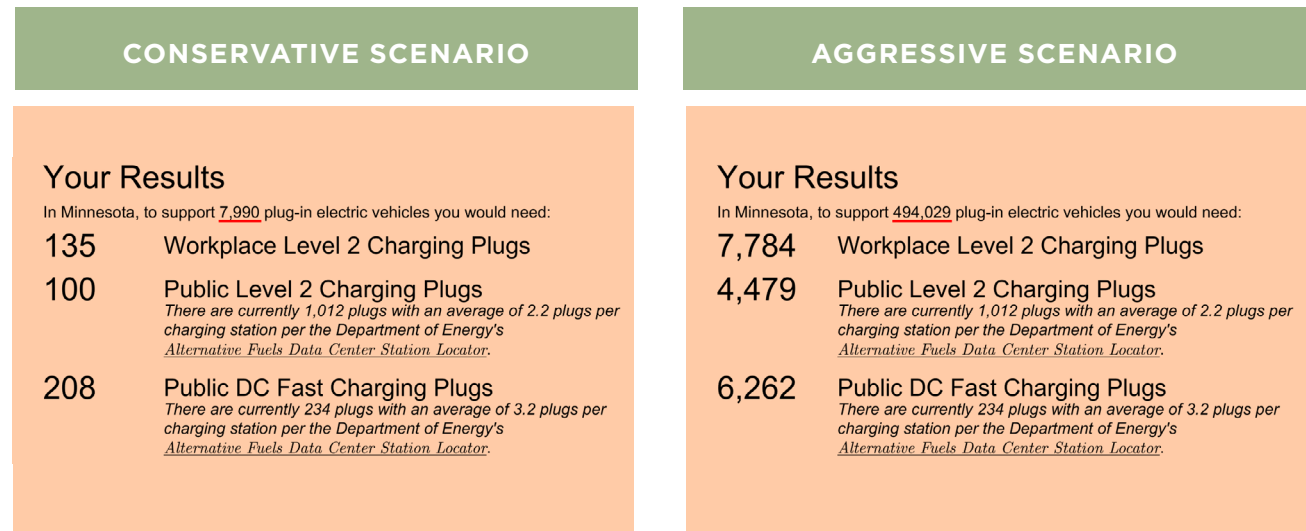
CONSERVATIVE SCENARIO

Your Results

In Minnesota, to support 7,990 plug-in electric vehicles you would need:

135 Workplace Level 2 Charging Plugs

100 Public Level 2 Charging Plugs
There are currently 1,012 plugs with an average of 2.2 plugs per charging station per the Department of Energy's Alternative Fuels Data Center Station Locator.

208 Public DC Fast Charging Plugs
There are currently 234 plugs with an average of 3.2 plugs per charging station per the Department of Energy's Alternative Fuels Data Center Station Locator.

AGGRESSIVE SCENARIO

Your Results

In Minnesota, to support 494,029 plug-in electric vehicles you would need:

7,784 Workplace Level 2 Charging Plugs

4,479 Public Level 2 Charging Plugs
There are currently 1,012 plugs with an average of 2.2 plugs per charging station per the Department of Energy's Alternative Fuels Data Center Station Locator.

6,262 Public DC Fast Charging Plugs
There are currently 234 plugs with an average of 3.2 plugs per charging station per the Department of Energy's Alternative Fuels Data Center Station Locator.